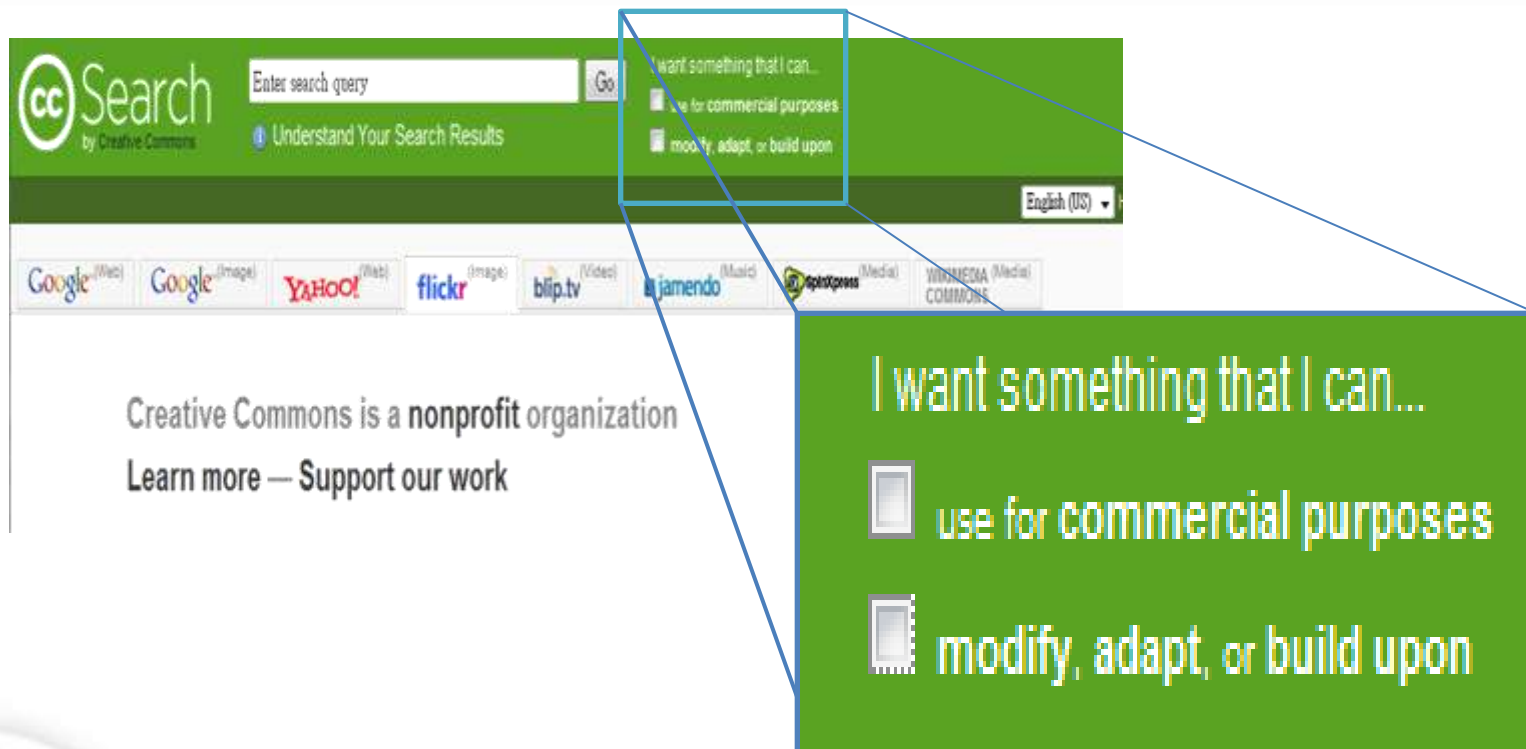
cc Search
by Creative Commons

Enter search query
Go
Understand Your Search Results

I want something that I can...
use for commercial purposes
modify, adapt, or build upon

English (US)

Google (Web) Google (Image) YAHOO! (Web) flickr (Image) blip.tv (Video) jamendo (Music) SpinXpress (Media) WIKIMEDIA COMMONS (Media)

Creative Commons is a nonprofit organization
Learn more — Support our work

I want something that I can...
use for commercial purposes
modify, adapt, or build upon